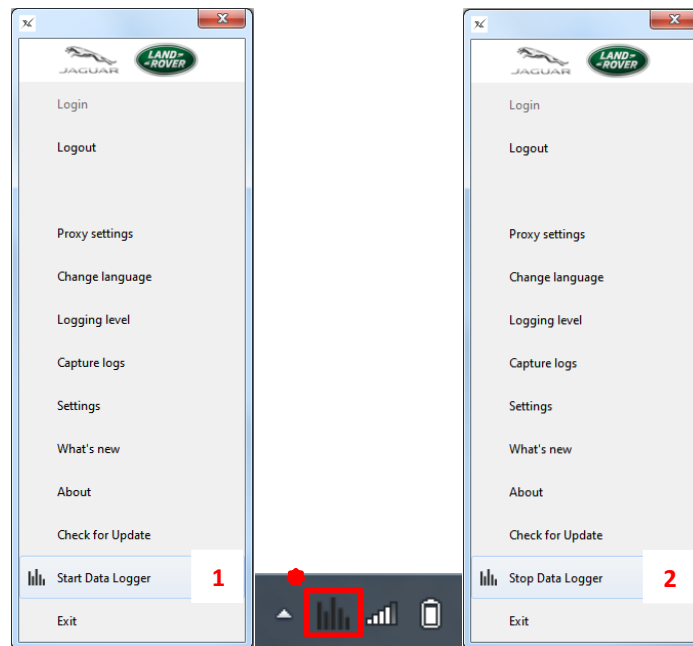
JAGUAR LAND ROVER

Login

Logout

Proxy settings

Change language

Logging level

Capture logs

Settings

What's new

About

Check for Update

Start Data Logger

1

Exit

JAGUAR LAND ROVER

Login

Logout

Proxy settings

Change language

Logging level

Capture logs

Settings

What's new

About

Check for Update

Stop Data Logger

2

Exit